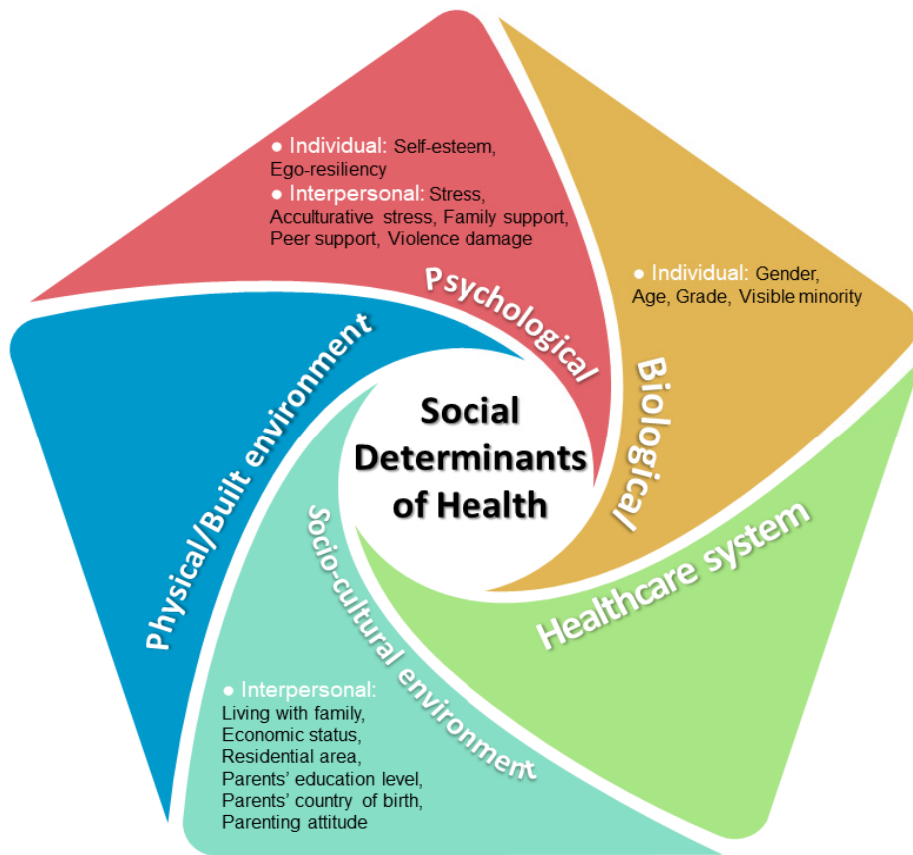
Social Determinants of Health

Psychological

● Individual: Self-esteem, Ego-resiliency
● Interpersonal: Stress, Acculturative stress, Family support, Peer support, Violence damage

Biological

● Individual: Gender, Age, Grade, Visible minority

Healthcare system

Socio-cultural environment

● Interpersonal: Living with family, Economic status, Residential area, Parents' education level, Parents' country of birth, Parenting attitude

Physical/Built environment